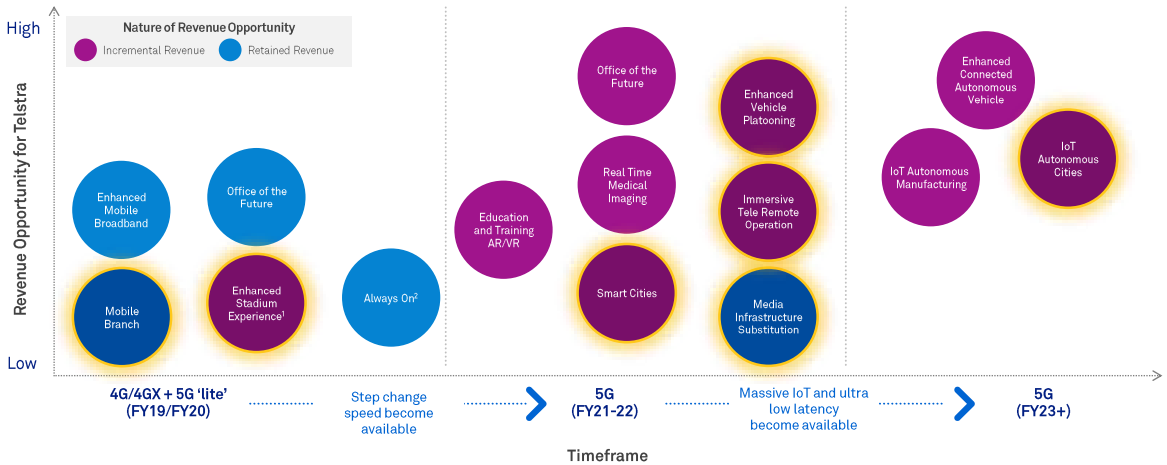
High

Nature of Revenue Opportunity

Incremental Revenue

Retained Revenue

Revenue Opportunity for Telstra

Low

Enhanced Mobile Broadband

Office of the Future

Mobile Branch

Enhanced Stadium Experience$^1$

Always On$^2$

Education and Training AR/VR

Office of the Future

Real Time Medical Imaging

Smart Cities

Enhanced Vehicle Platooning

Immersive Tele Remote Operation

Media Infrastructure Substitution

Enhanced Connected Autonomous Vehicle

IoT Autonomous Manufacturing

IoT Autonomous Cities

4G/4GX + 5G 'lite' (FY19/FY20)

Step change speed become available

5G (FY21-22)

Massive IoT and ultra low latency become available

5G (FY23+)

Timeframe